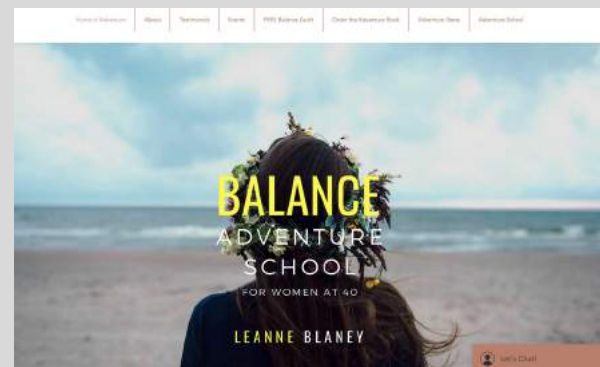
Home in Adventure | About | Testimonials | Events | FREE Balance Guide | Order the Adventure Book | Adventure News | Adventure School

BALANCE
ADVENTURE
SCHOOL
FOR WOMEN AT 40

LEANNE BLANEY

Let's Chat!